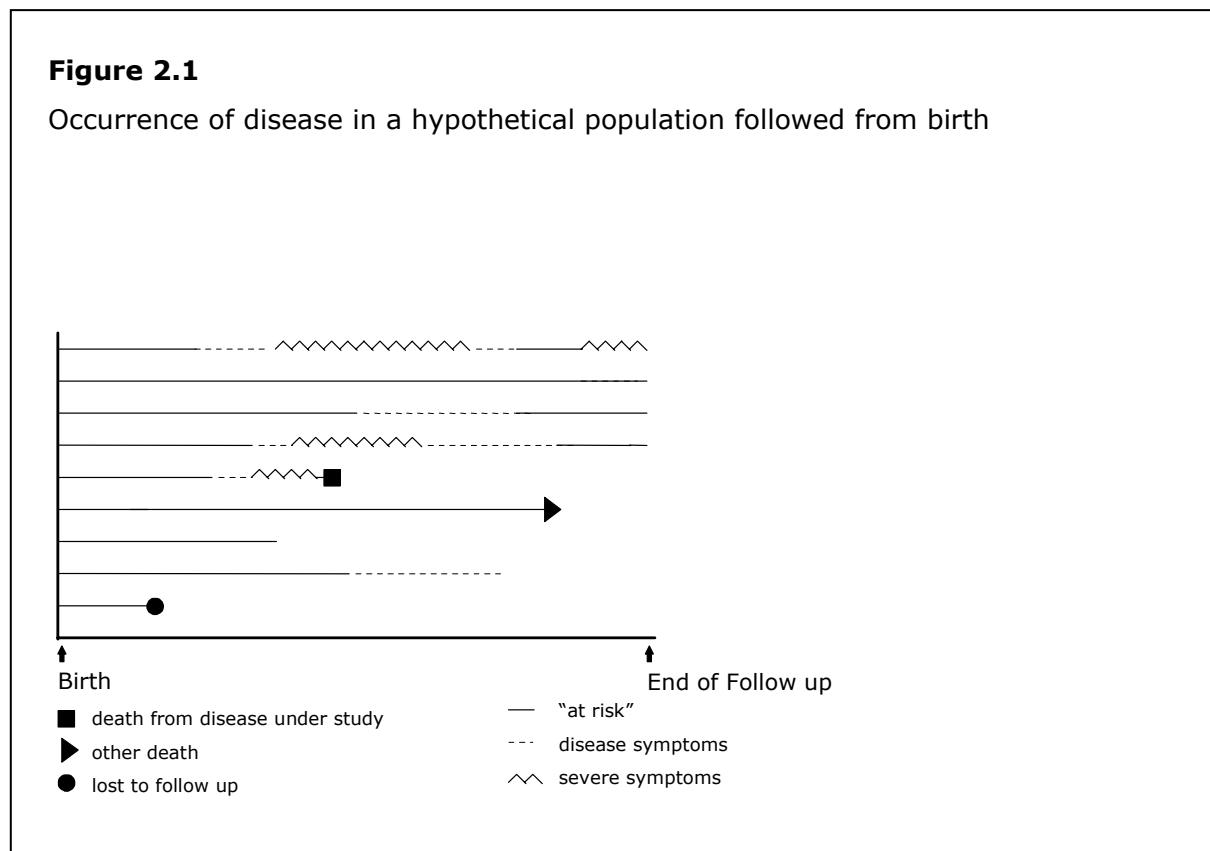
**Figure 2.1**

Occurrence of disease in a hypothetical population followed from birth

Birth

End of Follow up

death from disease under study

other death

lost to follow up

"at risk"

disease symptoms

severe symptoms